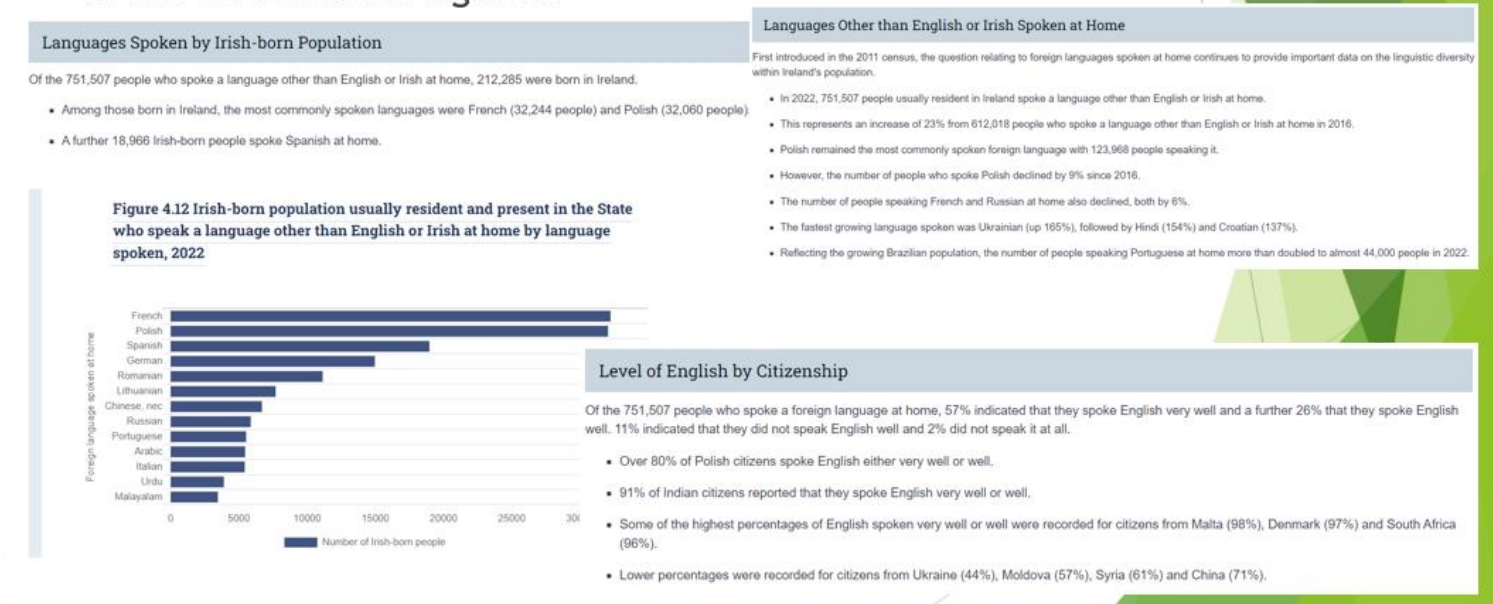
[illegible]

Languages Spoken by Irish-born Population

Of the 751,507 people who spoke a language other than English or Irish at home, 212,285 were born in Ireland.

- Among those born in Ireland, the most commonly spoken languages were French (32,244 people) and Polish (32,060 people).
- A further 18,966 Irish-born people spoke Spanish at home.

Figure 4.12 Irish-born population usually resident and present in the State who speak a language other than English or Irish at home by language spoken, 2022

Foreign language spoken at home

French
Polish
Spanish
German
Romanian
Lithuanian
Chinese, nec
Russian
Portuguese
Arabic
Italian
Urdu
Malayalam

0 5000 10000 15000 20000 25000 30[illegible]

Number of Irish-born people

Languages Other than English or Irish Spoken at Home

First introduced in the 2011 census, the question relating to foreign languages spoken at home continues to provide important data on the linguistic diversity within Ireland's population.

- In 2022, 751,507 people usually resident in Ireland spoke a language other than English or Irish at home.
- This represents an increase of 23% from 612,018 people who spoke a language other than English or Irish at home in 2016.
- Polish remained the most commonly spoken foreign language with 123,968 people speaking it.
- However, the number of people who spoke Polish declined by 9% since 2016.
- The number of people speaking French and Russian at home also declined, both by 6%.
- The fastest growing language spoken was Ukrainian (up 165%), followed by Hindi (154%) and Croatian (137%).
- Reflecting the growing Brazilian population, the number of people speaking Portuguese at home more than doubled to almost 44,000 people in 2022.

Level of English by Citizenship

Of the 751,507 people who spoke a foreign language at home, 57% indicated that they spoke English very well and a further 26% that they spoke English well. 11% indicated that they did not speak English well and 2% did not speak it at all.

- Over 80% of Polish citizens spoke English either very well or well.
- 91% of Indian citizens reported that they spoke English very well or well.
- Some of the highest percentages of English spoken very well or well were recorded for citizens from Malta (98%), Denmark (97%) and South Africa (96%).
- Lower percentages were recorded for citizens from Ukraine (44%), Moldova (57%), Syria (61%) and China (71%).